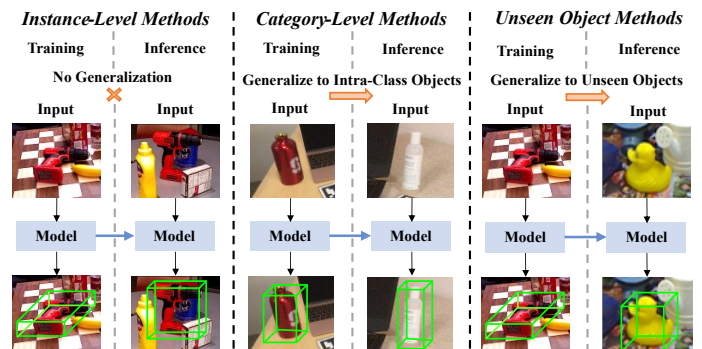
Instance-Level Methods

Training Inference

No Generalization

Input Input

Model Model

Category-Level Methods

Training Inference

Generalize to Intra-Class Objects

Input Input

Model Model

Unseen Object Methods

Training Inference

Generalize to Unseen Objects

Input Input

Model Model